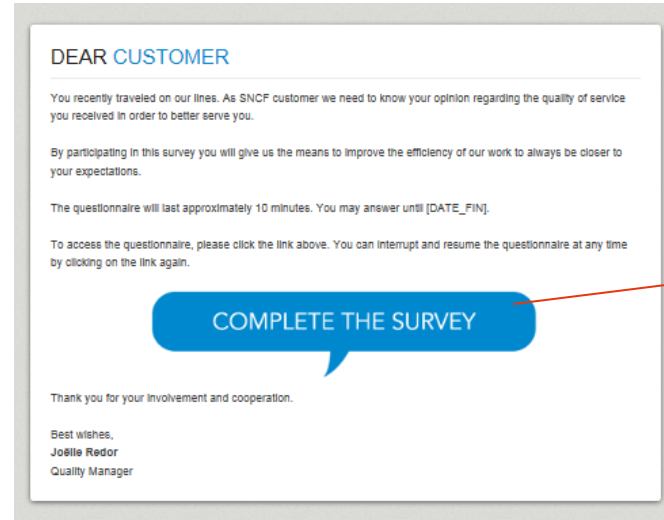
DEAR CUSTOMER

You recently traveled on our lines. As SNCF customer we need to know your opinion regarding the quality of service you received in order to better serve you.

By participating in this survey you will give us the means to improve the efficiency of our work to always be closer to your expectations.

The questionnaire will last approximately 10 minutes. You may answer until [DATE_FIN].

To access the questionnaire, please click the link above. You can interrupt and resume the questionnaire at any time by clicking on the link again.

COMPLETE THE SURVEY

Thank you for your involvement and cooperation.

Best wishes,
Joëlle Redor
Quality Manager